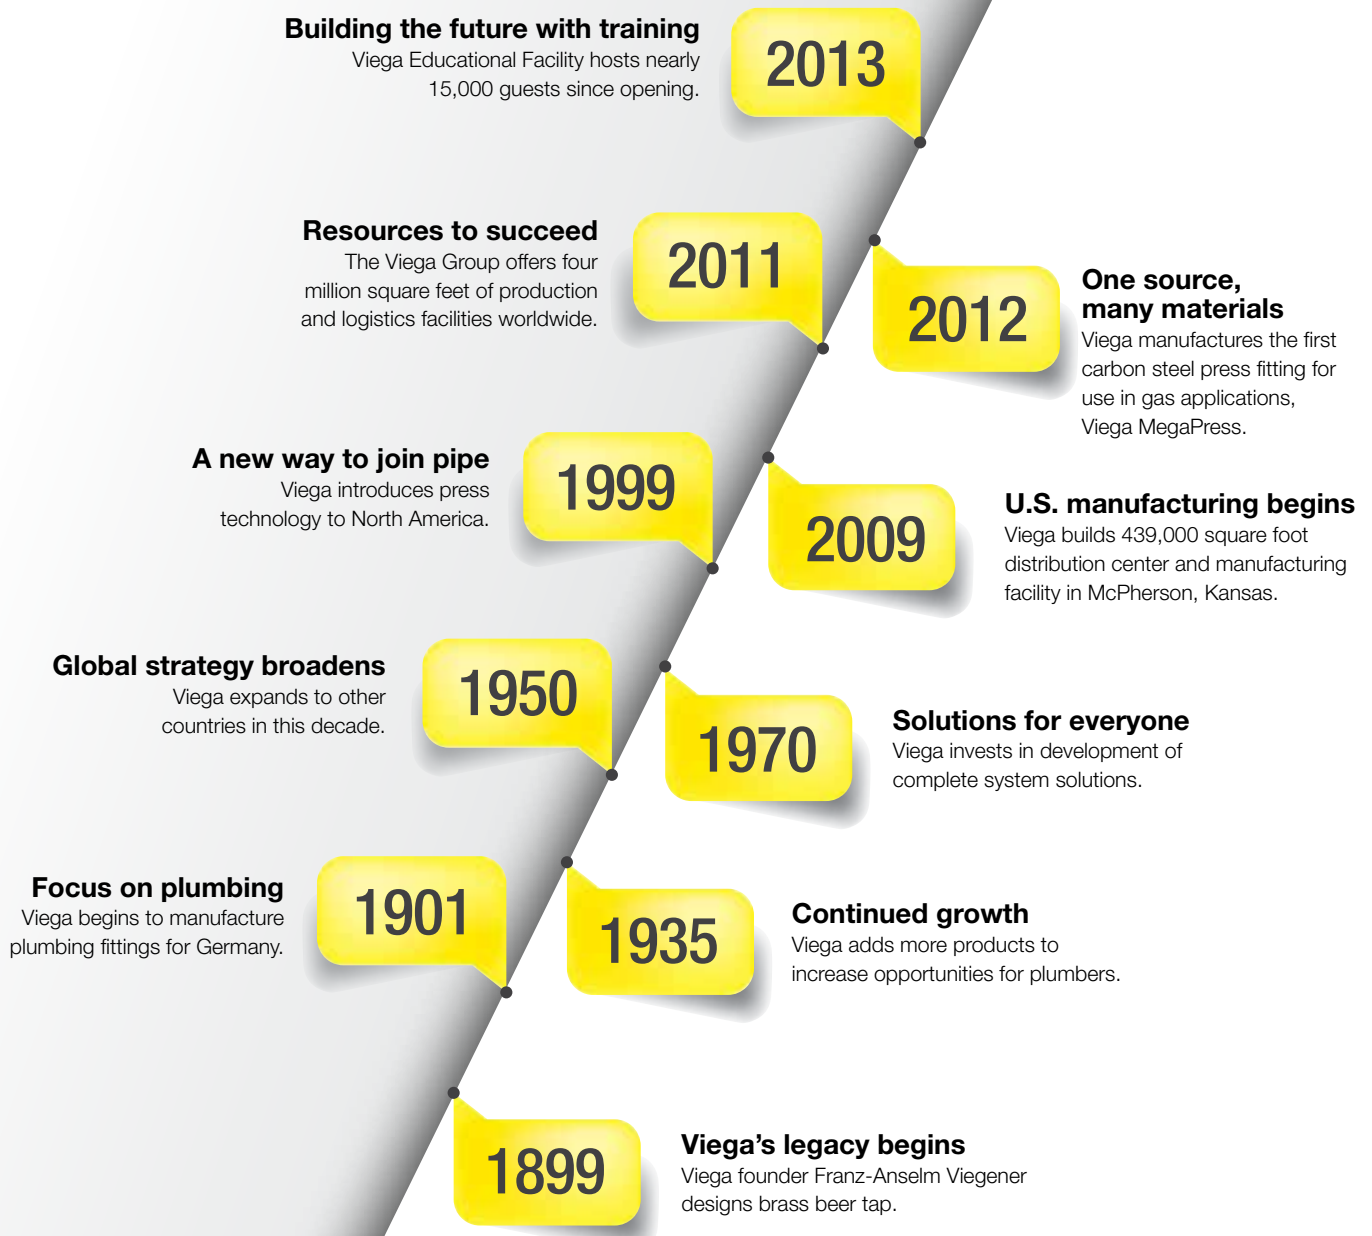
Building the future with training
Viega Educational Facility hosts nearly 15,000 guests since opening.

2013

Resources to succeed
The Viega Group offers four million square feet of production and logistics facilities worldwide.

2011

2012

One source, many materials
Viega manufactures the first carbon steel press fitting for use in gas applications, Viega MegaPress.

A new way to join pipe
Viega introduces press technology to North America.

1999

2009

U.S. manufacturing begins
Viega builds 439,000 square foot distribution center and manufacturing facility in McPherson, Kansas.

Global strategy broadens
Viega expands to other countries in this decade.

1950

1970

Solutions for everyone
Viega invests in development of complete system solutions.

Focus on plumbing
Viega begins to manufacture plumbing fittings for Germany.

1901

1935

Continued growth
Viega adds more products to increase opportunities for plumbers.

1899

Viega's legacy begins
Viega founder Franz-Anselm Viegener designs brass beer tap.